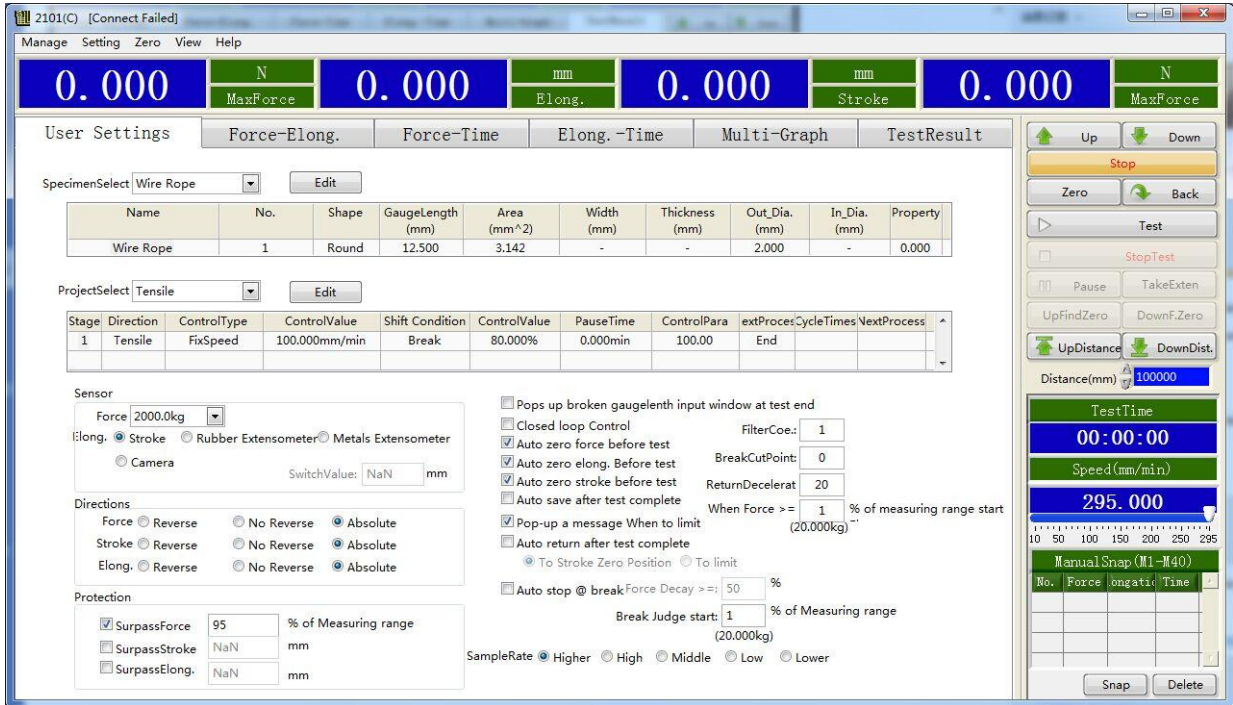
2101(C) [Connect Failed]

Manage Setting Zero View Help

0. 000 N MaxForce 0. 000 mm Elong. 0. 000 mm Stroke 0. 000 N MaxForce

User Settings | Force-Elong. | Force-Time | Elong. -Time | Multi-Graph | TestResult

SpecimenSelect Wire Rope Edit

| Name | No. | Shape | GaugeLength (mm) | Area (mm^2) | Width (mm) | Thickness (mm) | Out_Dia. (mm) | In_Dia. (mm) | Property |
|---|---|---|---|---|---|---|---|---|---|
| Wire Rope | 1 | Round | 12.500 | 3.142 | - | - | 2.000 | - | 0.000 |

ProjectSelect Tensile Edit

| Stage | Direction | ControlType | ControlValue | Shift Condition | ControlValue | PauseTime | ControlPara | extProces | CycleTimes | NextProcess |
|---|---|---|---|---|---|---|---|---|---|---|
| 1 | Tensile | FixSpeed | 100.000mm/min | Break | 80.000% | 0.000min | 100.00 | End | | |

Sensor
Force 2000.0kg
Elong. Stroke Rubber Extensometer Metals Extensometer
Camera SwitchValue: NaN mm

Directions
Force Reverse No Reverse Absolute
Stroke Reverse No Reverse Absolute
Elong. Reverse No Reverse Absolute

Protection
SurpassForce 95 % of Measuring range
SurpassStroke NaN mm
SurpassElong. NaN mm

Pops up broken gaugelenth input window at test end
Closed loop Control
Auto zero force before test
Auto zero elong. Before test
Auto zero stroke before test
Auto save after test complete
Pop-up a message When to limit
Auto return after test complete
To Stroke Zero Position To limit
Auto stop @ break Force Decay >=: 50 %
Break Judge start: 1 % of Measuring range
(20.000kg)
FilterCoe.: 1
BreakCutPoint: 0
ReturnDecelerat 20
When Force >= 1 % of measuring range start
(20.000kg)
SampleRate Higher High Middle Low Lower

Up Down
Stop
Zero Back
Test
StopTest
Pause TakeExten
UpFindZero DownF.Zero
UpDistance DownDist.
Distance(mm) 100000
TestTime
00:00:00
Speed(mm/min)
295. 000
10 50 100 150 200 250 295
ManualSnap(M1-M40)
No. Force ongatic Time
Snap Delete